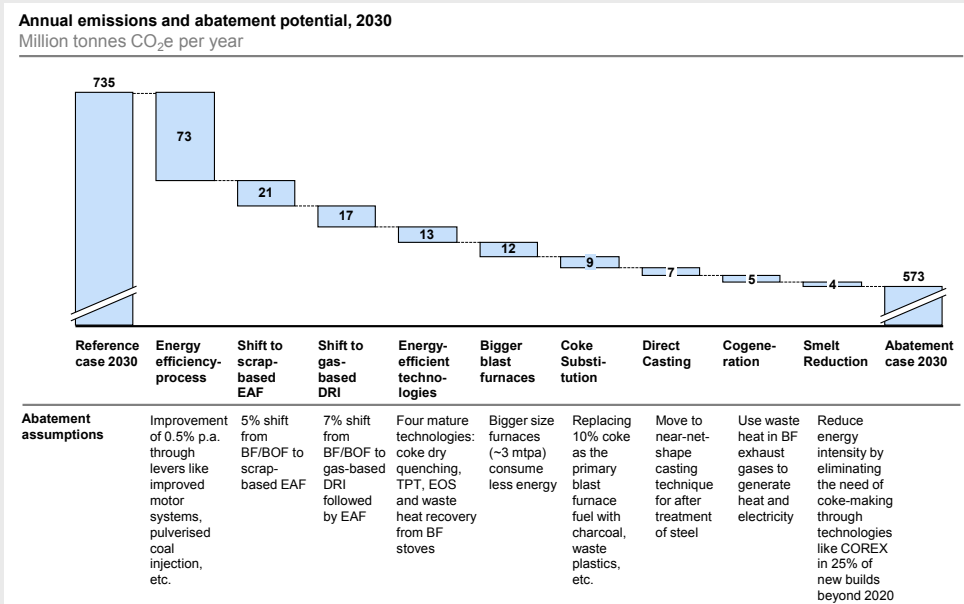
**Annual emissions and abatement potential, 2030**
Million tonnes $CO_2$e per year

735

73

21

17

13

12

9

7

5

4

573

| Reference case 2030 | Energy efficiency-process | Shift to scrap-based EAF | Shift to gas-based DRI | Energy-efficient technologies | Bigger blast furnaces | Coke Substitution | Direct Casting | Cogeneration | Smelt Reduction | Abatement case 2030 |
|---|---|---|---|---|---|---|---|---|---|---|
| **Abatement assumptions** | Improvement of 0.5% p.a. through levers like improved motor systems, pulverised coal injection, etc. | 5% shift from BF/BOF to scrap-based EAF | 7% shift from BF/BOF to gas-based DRI followed by EAF | Four mature technologies: coke dry quenching, TPT, EOS and waste heat recovery from BF stoves | Bigger size furnaces (~3 mtpa) consume less energy | Replacing 10% coke as the primary blast furnace fuel with charcoal, waste plastics, etc. | Move to near-net-shape casting technique for after treatment of steel | Use waste heat in BF exhaust gases to generate heat and electricity | Reduce energy intensity by eliminating the need of coke-making through technologies like COREX in 25% of new builds beyond 2020 | |